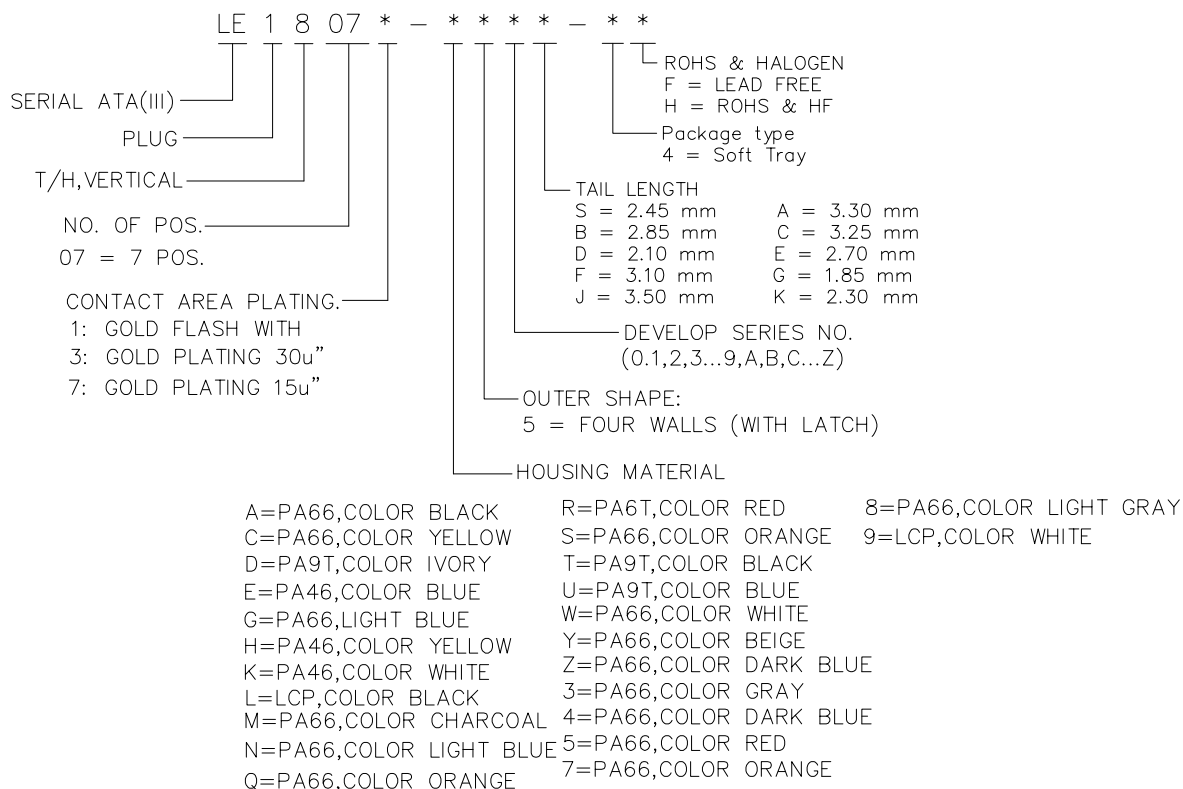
LE 1 8 07 * – * * * * – * *

ROHS & HALOGEN
F = LEAD FREE
H = ROHS & HF

SERIAL ATA(III)

PLUG

Package type
4 = Soft Tray

T/H,VERTICAL

TAIL LENGTH
S = 2.45 mm A = 3.30 mm
B = 2.85 mm C = 3.25 mm
D = 2.10 mm E = 2.70 mm
F = 3.10 mm G = 1.85 mm
J = 3.50 mm K = 2.30 mm

NO. OF POS.
07 = 7 POS.

CONTACT AREA PLATING.
1: GOLD FLASH WITH
3: GOLD PLATING 30u"
7: GOLD PLATING 15u"

DEVELOP SERIES NO.
(0.1,2,3...9,A,B,C...Z)

OUTER SHAPE:
5 = FOUR WALLS (WITH LATCH)

HOUSING MATERIAL

A=PA66,COLOR BLACK
C=PA66,COLOR YELLOW
D=PA9T,COLOR IVORY
E=PA46,COLOR BLUE
G=PA66,LIGHT BLUE
H=PA46,COLOR YELLOW
K=PA46,COLOR WHITE
L=LCP,COLOR BLACK
M=PA66,COLOR CHARCOAL
N=PA66,COLOR LIGHT BLUE
Q=PA66.COLOR ORANGE

R=PA6T,COLOR RED
S=PA66,COLOR ORANGE
T=PA9T,COLOR BLACK
U=PA9T,COLOR BLUE
W=PA66,COLOR WHITE
Y=PA66,COLOR BEIGE
Z=PA66,COLOR DARK BLUE
3=PA66,COLOR GRAY
4=PA66,COLOR DARK BLUE
5=PA66,COLOR RED
7=PA66,COLOR ORANGE

8=PA66,COLOR LIGHT GRAY
9=LCP,COLOR WHITE